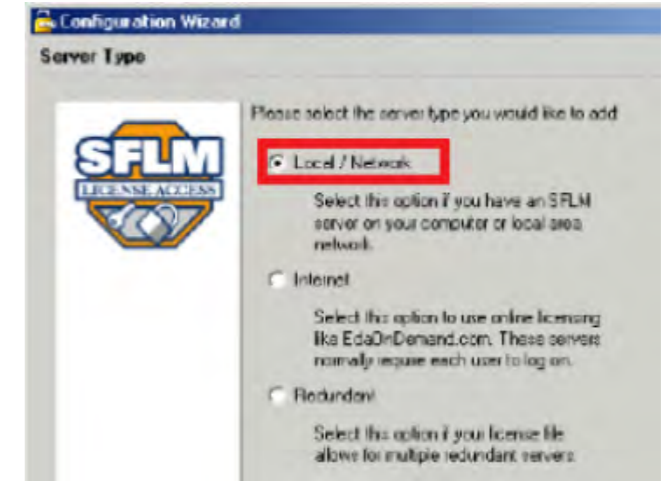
Configuration Wizard

Server Type

SFLM
LICENSE ACCESS

Please select the server type you would like to add

Local / Network

Select this option if you have an SFLM server on your computer or local area network.

Internet

Select this option to use online licensing like EdaOnDemand.com. These servers normally require each user to log on.

Redundant

Select this option if your license file allows for multiple redundant servers.